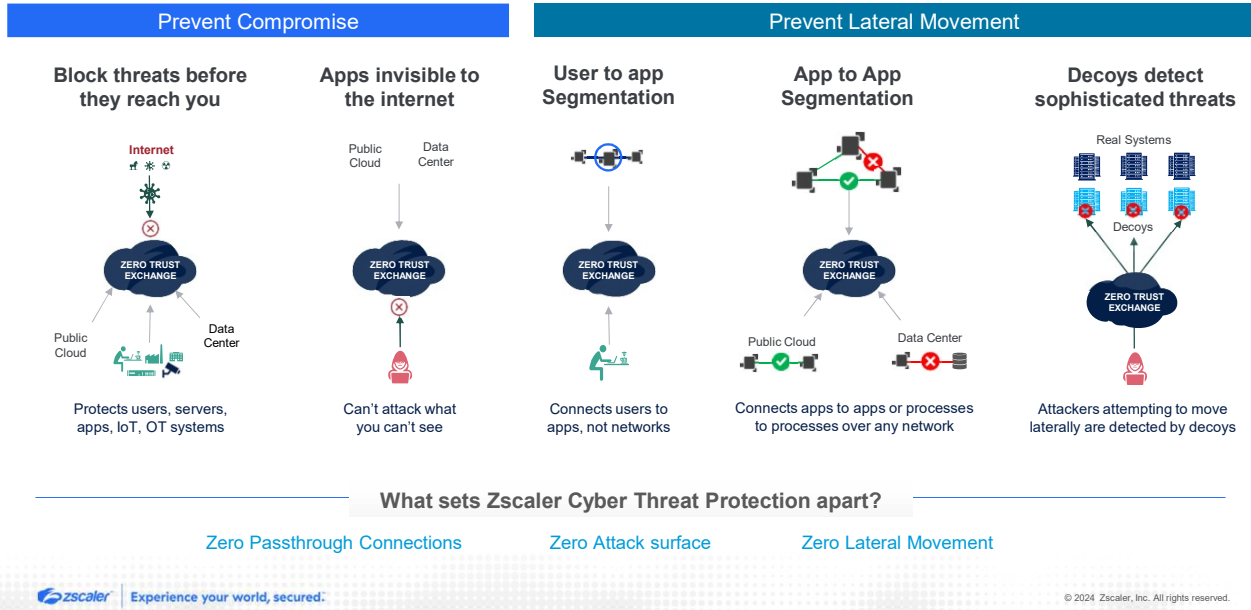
Prevent Compromise

Prevent Lateral Movement

Block threats before they reach you

Internet

ZERO TRUST EXCHANGE

Public Cloud

Data Center

Protects users, servers, apps, IoT, OT systems

Apps invisible to the internet

Public Cloud

Data Center

ZERO TRUST EXCHANGE

Can't attack what you can't see

User to app Segmentation

ZERO TRUST EXCHANGE

Connects users to apps, not networks

App to App Segmentation

ZERO TRUST EXCHANGE

Public Cloud

Data Center

Connects apps to apps or processes to processes over any network

Decoys detect sophisticated threats

Real Systems

Decoys

ZERO TRUST EXCHANGE

Attackers attempting to move laterally are detected by decoys

What sets Zscaler Cyber Threat Protection apart?

Zero Passthrough Connections

Zero Attack surface

Zero Lateral Movement

zscaler | Experience your world, secured.

© 2024 Zscaler, Inc. All rights reserved.